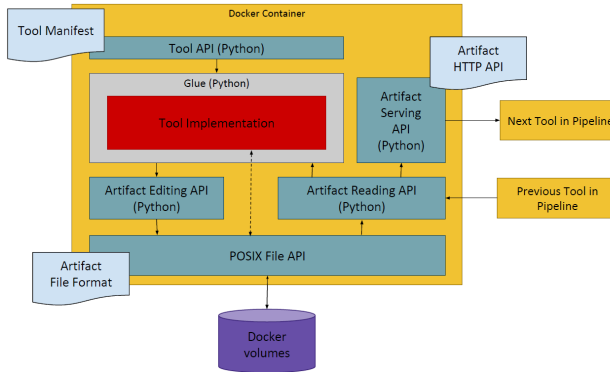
Docker Container

Tool Manifest

Tool API (Python)

Artifact HTTP API

Glue (Python)

Tool Implementation

Artifact Serving API (Python)

Next Tool in Pipeline

Artifact Editing API (Python)

Artifact Reading API (Python)

Previous Tool in Pipeline

Artifact File Format

POSIX File API

Docker volumes